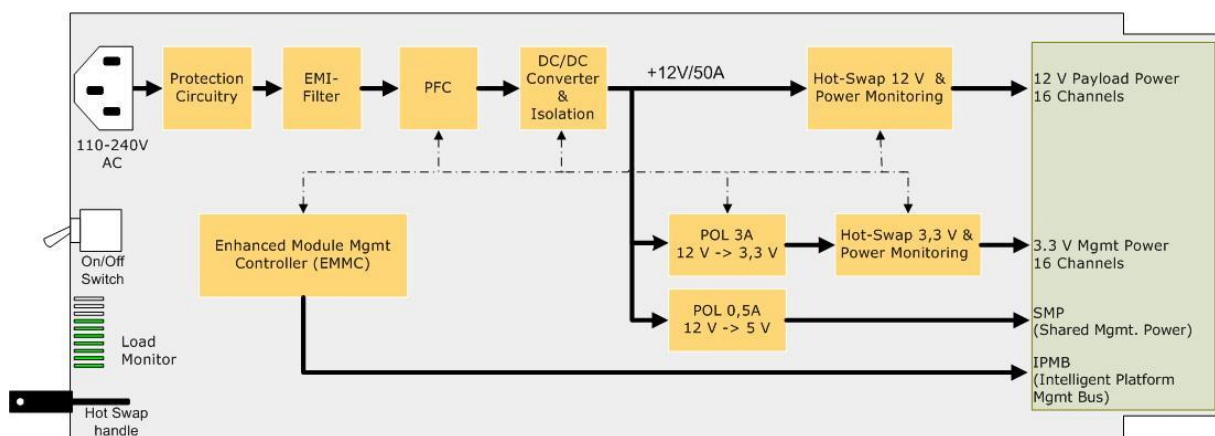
110-240V AC

Protection Circuitry

EMI-Filter

PFC

DC/DC Converter & Isolation

+12V/50A

Hot-Swap 12 V & Power Monitoring

12 V Payload Power 16 Channels

Enhanced Module Mgmt Controller (EMMC)

POL 3A 12 V -> 3,3 V

Hot-Swap 3,3 V & Power Monitoring

3.3 V Mgmt Power 16 Channels

POL 0,5A 12 V -> 5 V

SMP (Shared Mgmt. Power)

IPMB (Intelligent Platform Mgmt Bus)

On/Off Switch

Load Monitor

Hot Swap handle